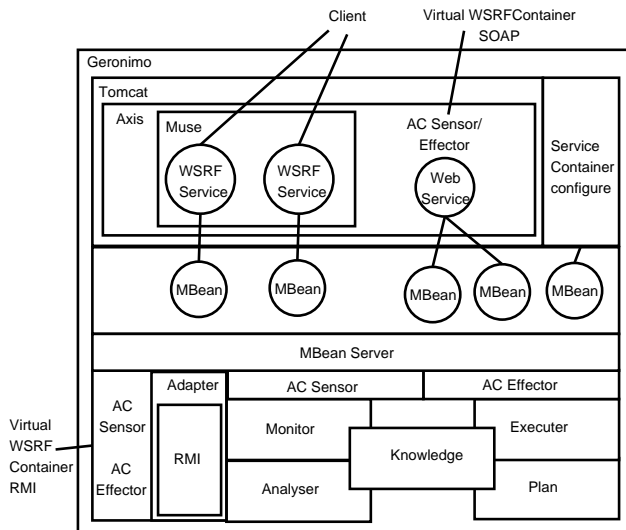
Client

Virtual WSRFContainer SOAP

Geronimo

Tomcat

Axis

Muse

WSRF Service

WSRF Service

AC Sensor/ Effector

Web Service

Service Container configure

MBean

MBean

MBean

MBean

MBean

MBean Server

Adapter

AC Sensor

AC Effector

AC Sensor

AC Effector

RMI

Monitor

Executer

Knowledge

Analyser

Plan

Virtual WSRF Container RMI